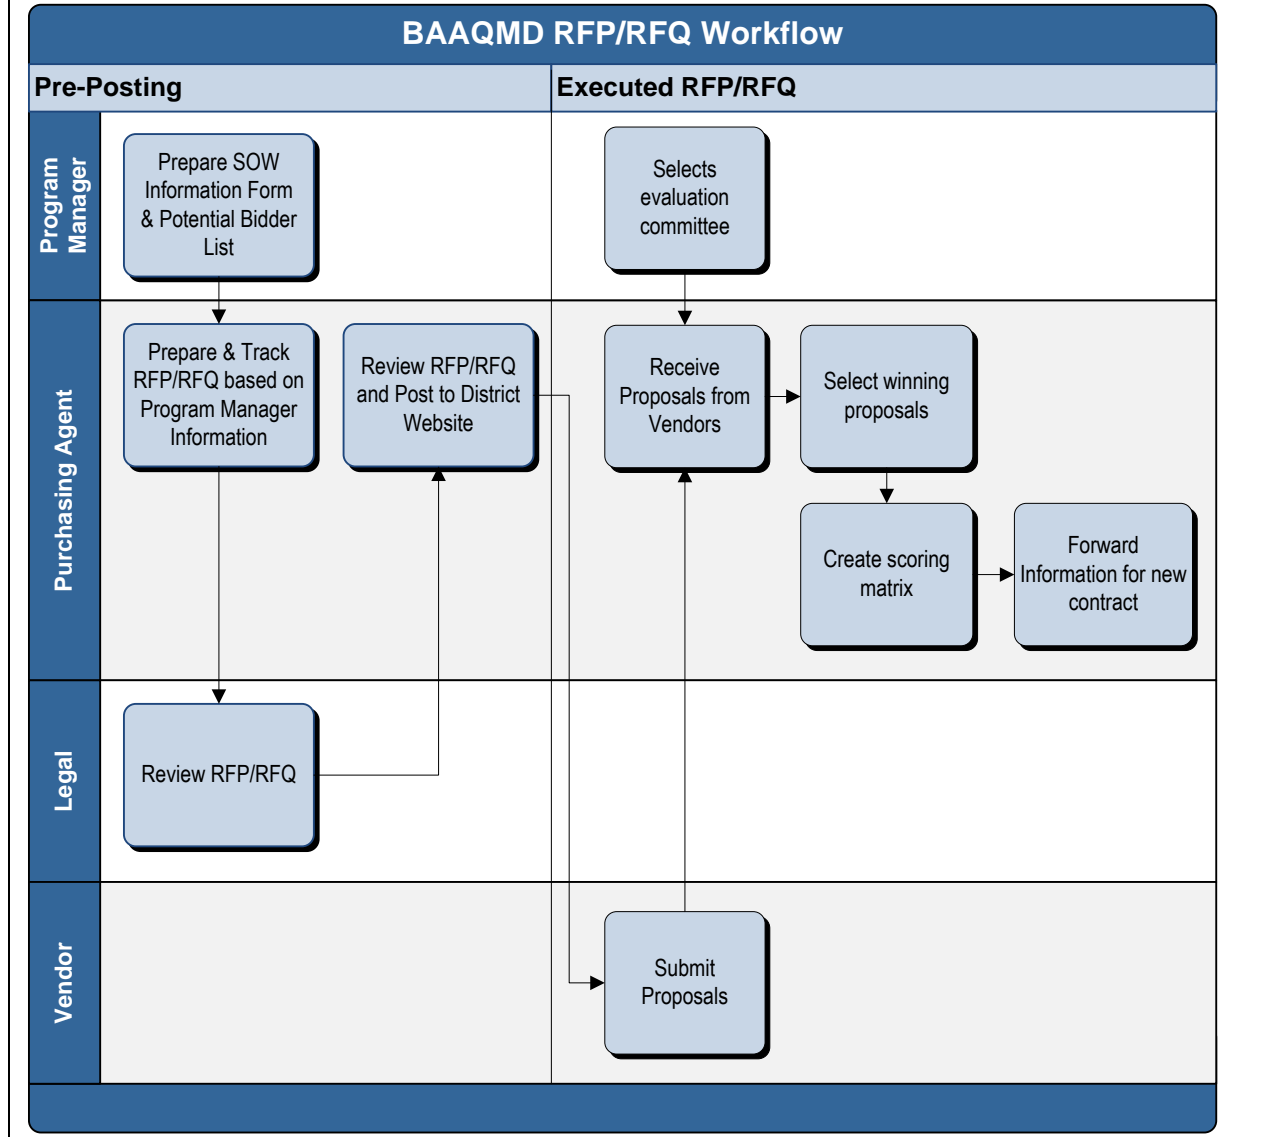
BAAQMD RFP/RFQ Workflow

Pre-Posting

Executed RFP/RFQ

Program Manager

Prepare SOW Information Form & Potential Bidder List

Selects evaluation committee

Purchasing Agent

Prepare & Track RFP/RFQ based on Program Manager Information

Review RFP/RFQ and Post to District Website

Receive Proposals from Vendors

Select winning proposals

Create scoring matrix

Forward Information for new contract

Legal

Review RFP/RFQ

Vendor

Submit Proposals